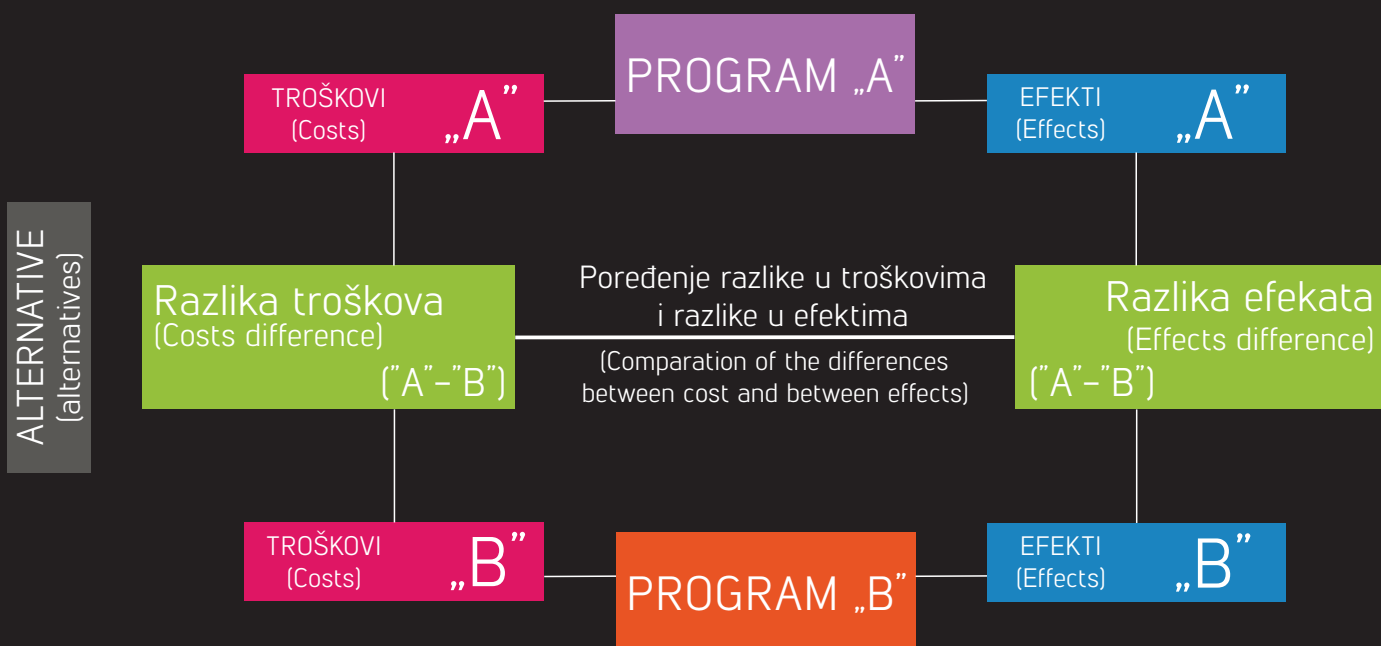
PROGRAM „A”

TROŠKOVI (Costs) „A”

EFEKTI (Effects) „A”

ALTERNATIVE (alternatives)

Razlika troškova (Costs difference) (”A”-”B”)

Poređenje razlike u troškovima i razlike u efektima

(Comparation of the differences between cost and between effects)

Razlika efekata (Effects difference) (”A”-”B”)

TROŠKOVI (Costs) „B”

EFEKTI (Effects) „B”

PROGRAM „B”